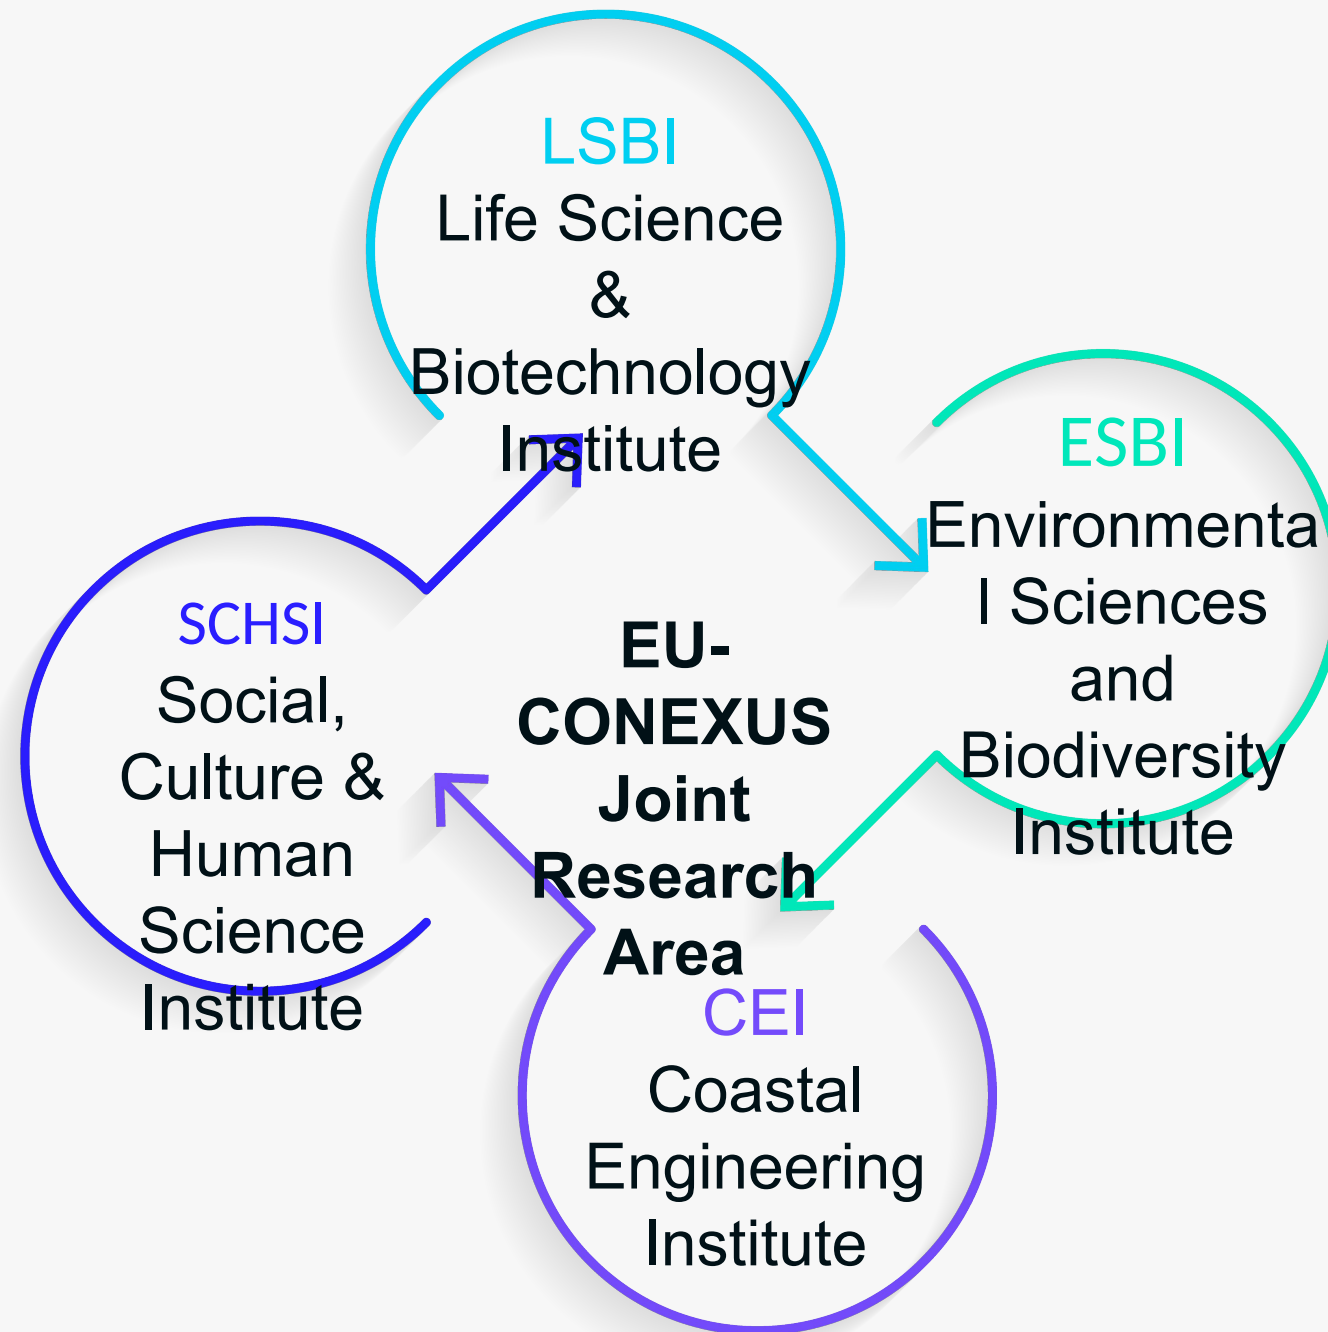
LSBI
Life Science & Biotechnology Institute

ESBI
Environmental Sciences and Biodiversity Institute

EU-CONEXUS Joint Research Area

SCHSI
Social, Culture & Human Science Institute

CEI
Coastal Engineering Institute